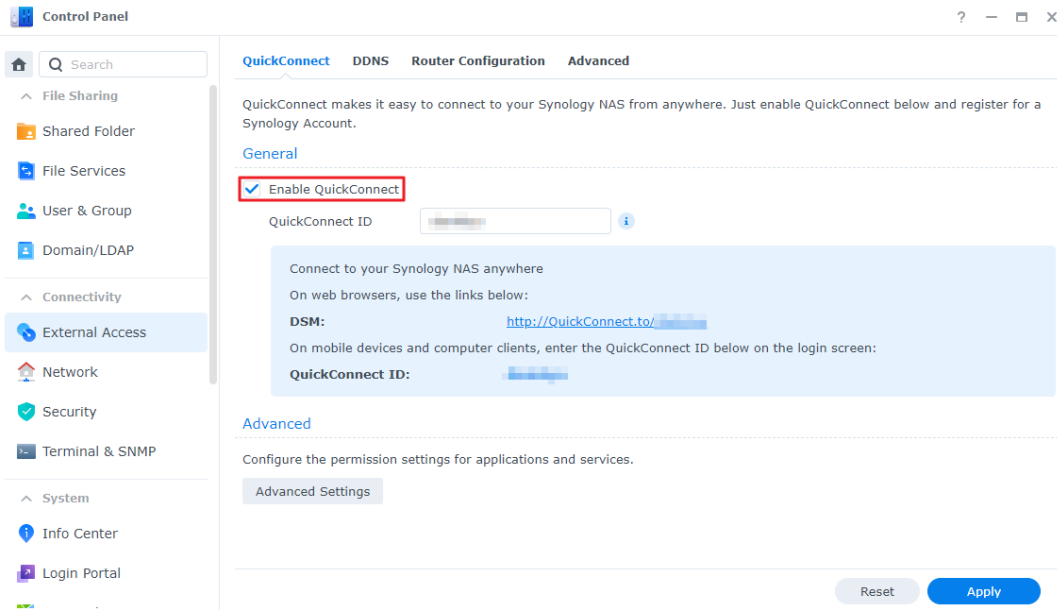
Control Panel

? — ☐ ✕

Search

File Sharing

Shared Folder

File Services

User & Group

Domain/LDAP

Connectivity

External Access

Network

Security

Terminal & SNMP

System

Info Center

Login Portal

QuickConnect DDNS Router Configuration Advanced

QuickConnect makes it easy to connect to your Synology NAS from anywhere. Just enable QuickConnect below and register for a Synology Account.

General

Enable QuickConnect

QuickConnect ID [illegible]

Connect to your Synology NAS anywhere

On web browsers, use the links below:

DSM: http://QuickConnect.to/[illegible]

On mobile devices and computer clients, enter the QuickConnect ID below on the login screen:

QuickConnect ID: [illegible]

Advanced

Configure the permission settings for applications and services.

Advanced Settings

Reset

Apply